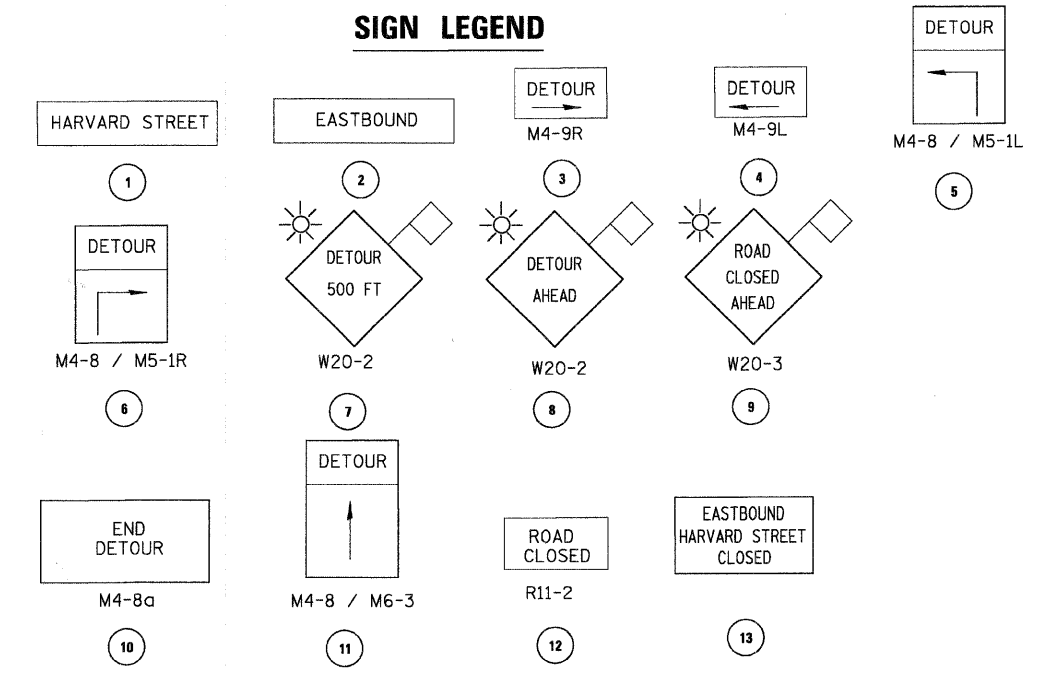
SIGN LEGEND

HARVARD STREET

1

EASTBOUND

2

DETOUR

M4-9R

3

DETOUR

M4-9L

4

DETOUR

M4-8 / M5-1L

5

DETOUR

M4-8 / M5-1R

6

DETOUR 500 FT

W20-2

7

DETOUR AHEAD

W20-2

8

ROAD CLOSED AHEAD

W20-3

9

END DETOUR

M4-8a

10

DETOUR

M4-8 / M6-3

11

ROAD CLOSED

R11-2

12

EASTBOUND HARVARD STREET CLOSED

13